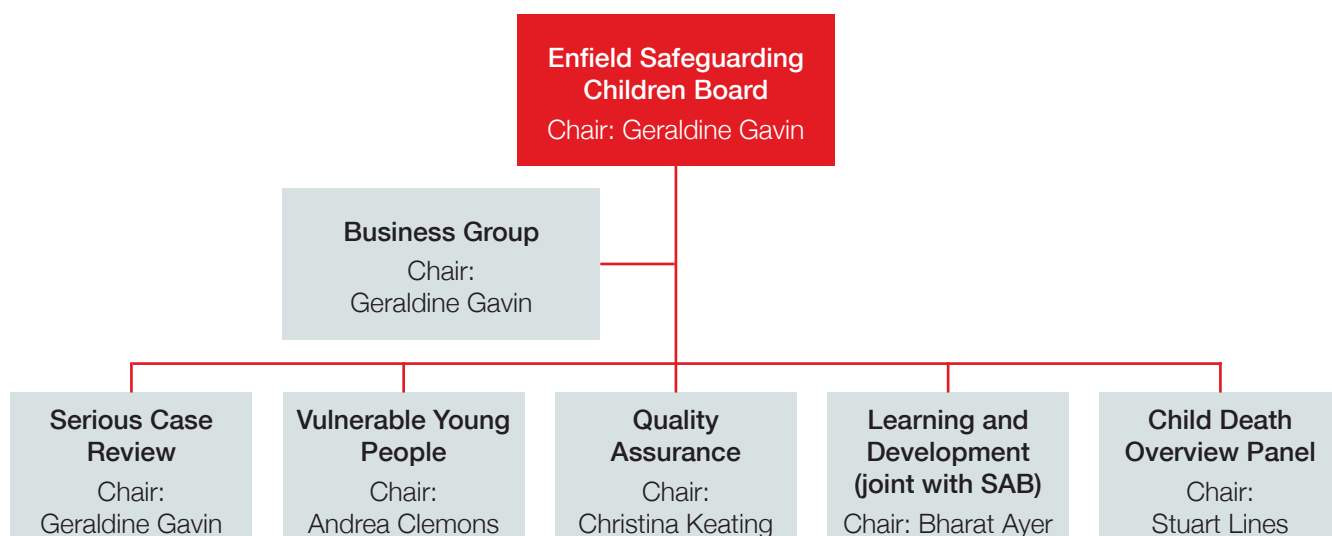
Enfield Safeguarding Children Board
Chair: Geraldine Gavin

Business Group
Chair:
Geraldine Gavin

Serious Case Review
Chair:
Geraldine Gavin

Vulnerable Young People
Chair:
Andrea Clemons

Quality Assurance
Chair:
Christina Keating

Learning and Development (joint with SAB)
Chair: Bharat Ayer

Child Death Overview Panel
Chair:
Stuart Lines